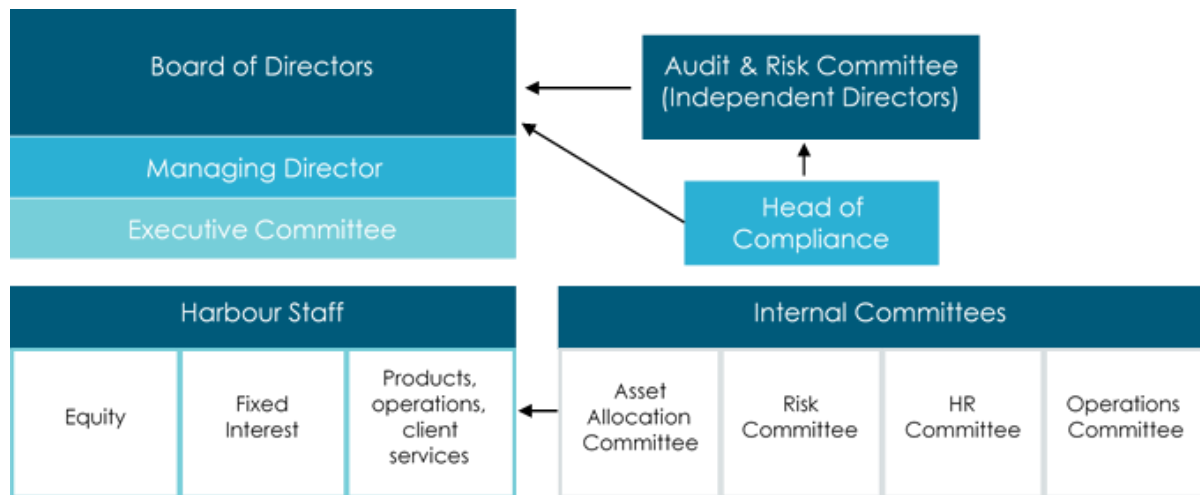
Board of Directors

Managing Director

Executive Committee

Audit & Risk Committee (Independent Directors)

Head of Compliance

Harbour Staff

Equity

Fixed Interest

Products, operations, client services

Internal Committees

Asset Allocation Committee

Risk Committee

HR Committee

Operations Committee